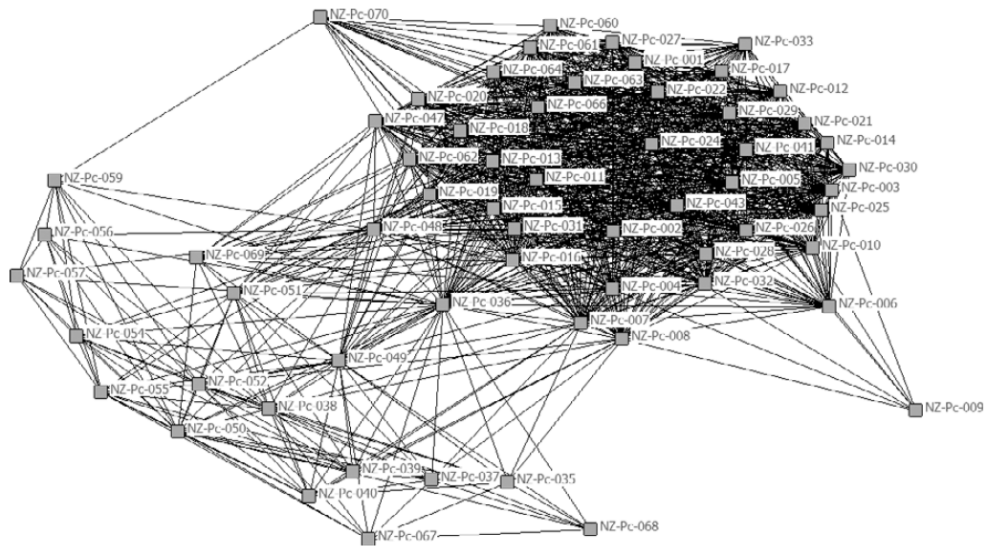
NZ-Pc-070
NZ-Pc-060
NZ-Pc-061
NZ-Pc-027
NZ-Pc-033
NZ-Pc-064
NZ Pc 001
NZ-Pc-017
NZ-Pc-063
NZ-Pc-012
NZ-Pc-020
NZ-Pc-066
NZ-Pc-022
NZ-Pc-029
NZ-Pc-047
NZ-Pc-018
NZ-Pc-021
NZ-Pc-024
NZ-Pc-014
NZ Pc 041
NZ-Pc-062
NZ-Pc-013
NZ-Pc-030
NZ-Pc-059
NZ-Pc-011
NZ-Pc-005
NZ-Pc-003
NZ-Pc-019
NZ-Pc-043
NZ-Pc-015
NZ-Pc-025
NZ-Pc-056
NZ-Pc-048
NZ-Pc-031
NZ-Pc-002
NZ-Pc-026
NZ-Pc-010
NZ-Pc-057
NZ-Pc-069
NZ-Pc-016
NZ-Pc-028
NZ-Pc-051
NZ-Pc-004
NZ-Pc-032
NZ Pc 036
NZ-Pc-006
NZ-Pc-007
NZ Pc 054
NZ-Pc-008
NZ-Pc-049
NZ-Pc-055
NZ-Pc-052
NZ Pc 038
NZ-Pc-009
NZ-Pc-050
NZ-Pc-039
NZ-Pc-037
NZ-Pc-035
NZ Pc 040
NZ-Pc-068
NZ-Pc-067